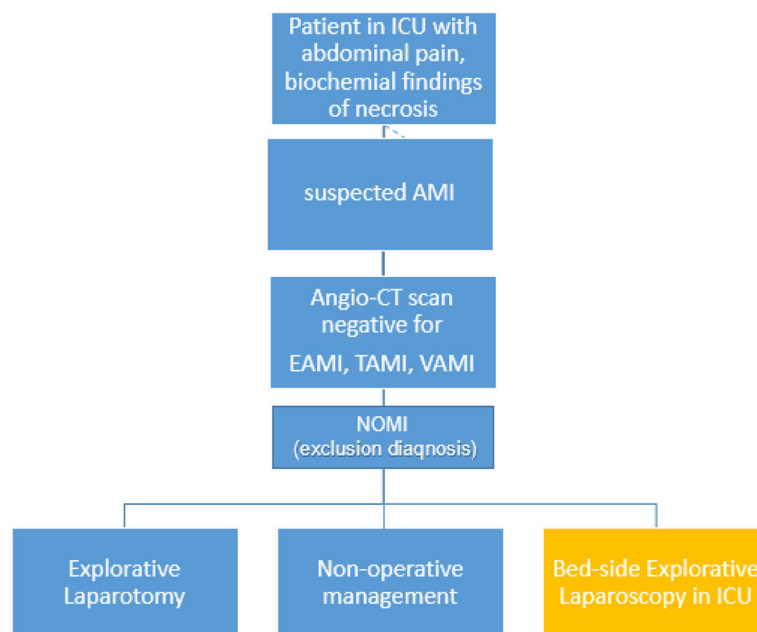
Patient in ICU with abdominal pain, biochemial findings of necrosis

suspected AMI

Angio-CT scan negative for EAMI, TAMI, VAMI

NOMI
(exclusion diagnosis)

Explorative Laparotomy

Non-operative management

Bed-side Explorative Laparoscopy in ICU